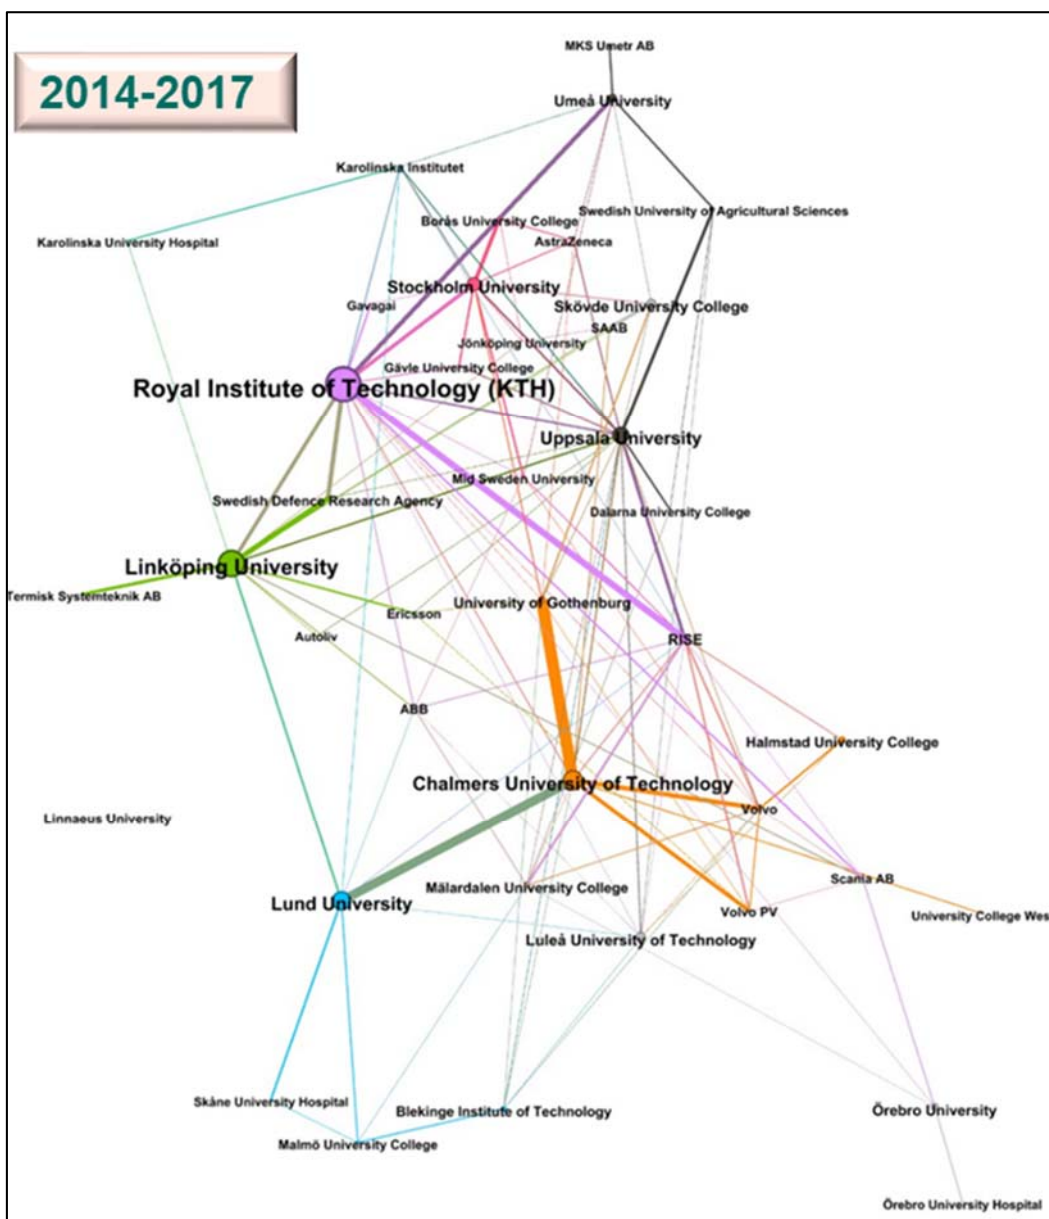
2014-2017

MKS Umetr AB

Umeå University

Karolinska Institutet

Swedish University of Agricultural Sciences

Borås University College

Karolinska University Hospital

AstraZeneca

Stockholm University

Skövde University College

Gavagai

SAAB

Jönköping University

Gävle University College

Royal Institute of Technology (KTH)

Uppsala University

Mid Sweden University

Swedish Defence Research Agency

Dalarna University College

Linköping University

Termisk Systemteknik AB

University of Gothenburg

Ericsson

RISE

Autoliv

ABB

Halmstad University College

Chalmers University of Technology

Volvo

Linnaeus University

Scania AB

Mälardalen University College

Lund University

Volvo PV

University College Wes

Luleå University of Technology

Skåne University Hospital

Blekinge Institute of Technology

Örebro University

Malmö University College

Örebro University Hospital